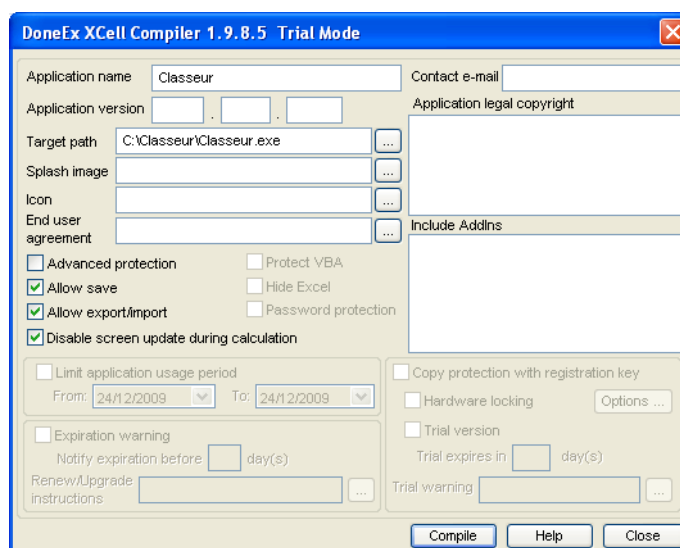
DoneEx XCell Compiler 1.9.8.5 Trial Mode

Application name Classeur

Application version . .

Target path C:\Classeur\Classeur.exe ...

Splash image ...

Icon ...

End user agreement ...

Advanced protection

Allow save

Allow export/import

Disable screen update during calculation

Protect VBA

Hide Excel

Password protection

Contact e-mail

Application legal copyright

Include AddIns

Limit application usage period

From: 24/12/2009 To: 24/12/2009

Expiration warning

Notify expiration before day(s)

Renew/Upgrade instructions ...

Copy protection with registration key

Hardware locking Options ...

Trial version

Trial expires in day(s)

Trial warning ...

Compile Help Close